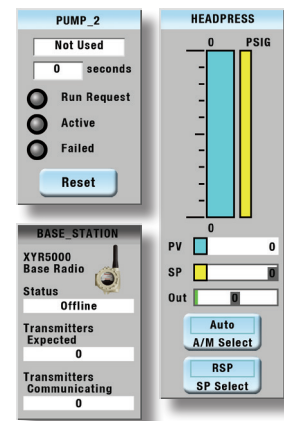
PUMP_2

Not Used

0 seconds

Run Request

Active

Failed

Reset

BASE_STATION

XYR5000 Base Radio

Status

Offline

Transmitters Expected

0

Transmitters Communicating

0

HEADPRESS

0 PSIG

0

PV 0

SP 0

Out 0

Auto
A/M Select

RSP
SP Select